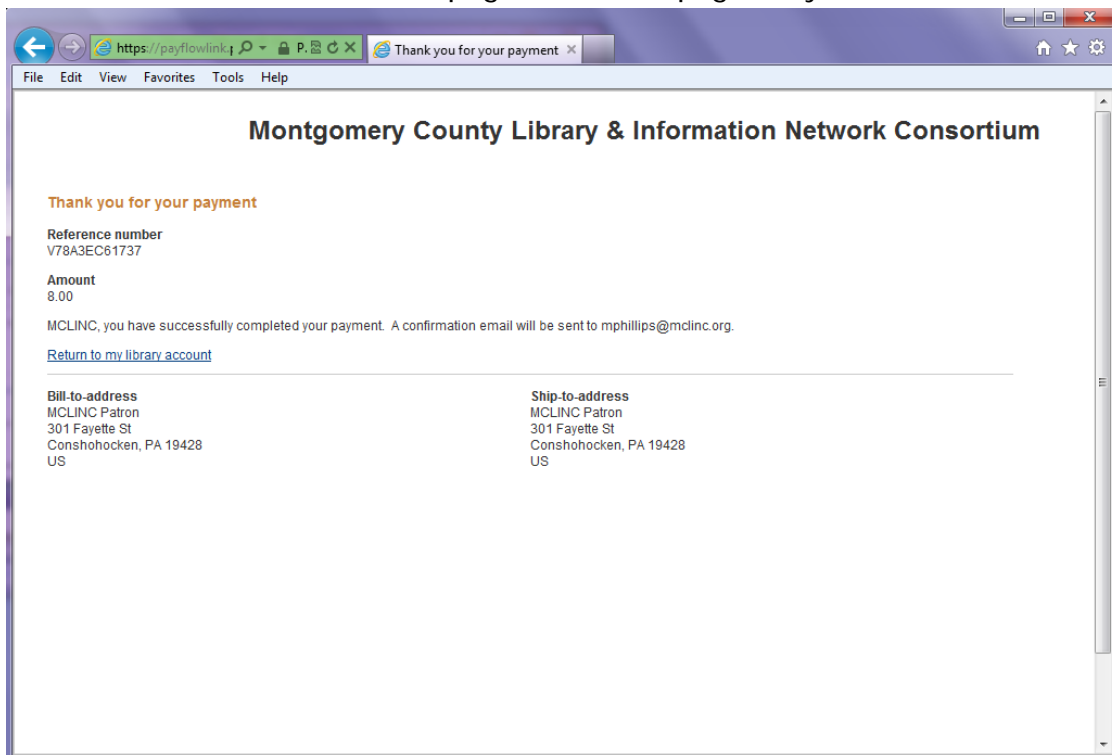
https://payflowlink.
P.
Thank you for your payment

File Edit View Favorites Tools Help

Montgomery County Library & Information Network Consortium

Thank you for your payment

Reference number
V78A3EC61737

Amount
8.00

MCLINC, you have successfully completed your payment. A confirmation email will be sent to mphillips@mclinc.org.

Return to my library account

Bill-to-address
MCLINC Patron
301 Fayette St
Conshohocken, PA 19428
US

Ship-to-address
MCLINC Patron
301 Fayette St
Conshohocken, PA 19428
US